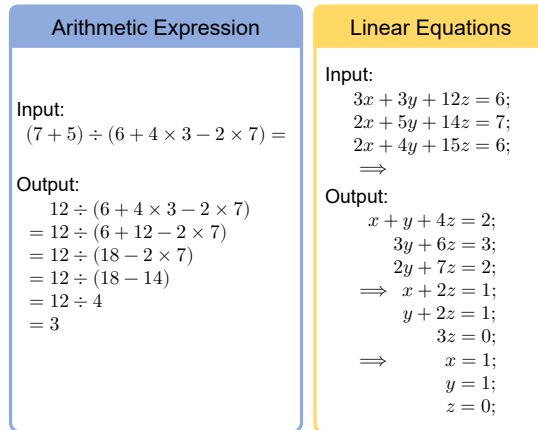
Arithmetic Expression

Input:
$(7+5) \div (6+4\times 3-2\times 7)=$

Output:
$12 \div (6+4\times 3-2\times 7)$
$=12 \div (6+12-2\times 7)$
$=12 \div (18-2\times 7)$
$=12 \div (18-14)$
$=12 \div 4$
$=3$

Linear Equations

Input:
$3x+3y+12z=6;$
$2x+5y+14z=7;$
$2x+4y+15z=6;$
$\Longrightarrow$

Output:
$x+y+4z=2;$
$3y+6z=3;$
$2y+7z=2;$
$\Longrightarrow$ $x+2z=1;$
$y+2z=1;$
$3z=0;$
$\Longrightarrow$ $x=1;$
$y=1;$
$z=0;$